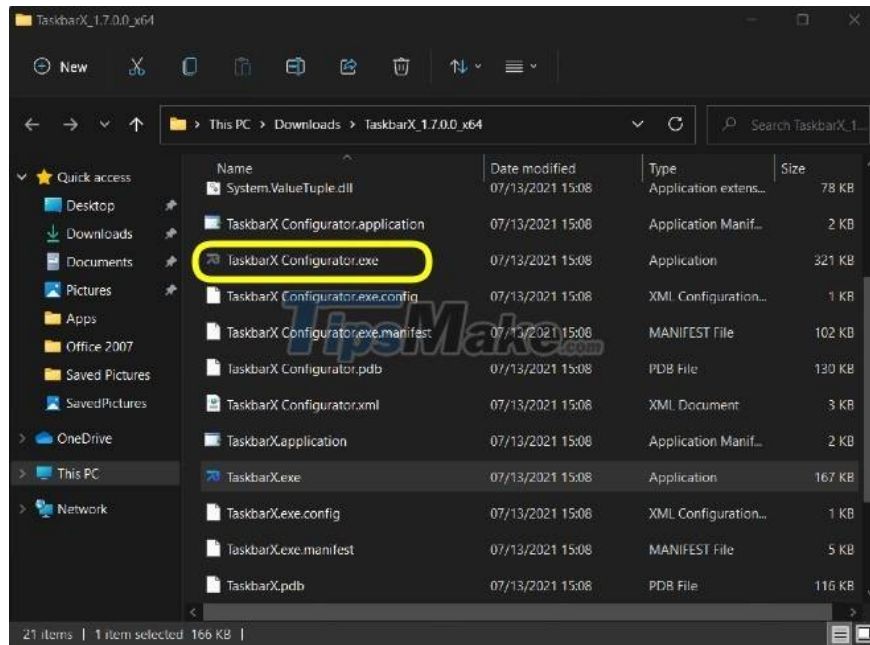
TaskbarX_1.7.0.0_x64

New

This PC > Downloads > TaskbarX_1.7.0.0_x64

Search TaskbarX_1...

Quick access
Desktop
Downloads
Documents
Pictures
Apps
Office 2007
Saved Pictures
SavedPictures
OneDrive
This PC
Network

| Name | Date modified | Type | Size |
|---|---|---|---|
| System.ValueTuple.dll | 07/13/2021 15:08 | Application extens... | 78 KB |
| TaskbarX Configurator.application | 07/13/2021 15:08 | Application Manif... | 2 KB |
| TaskbarX Configurator.exe | 07/13/2021 15:08 | Application | 321 KB |
| TaskbarX Configurator.exe.config | 07/13/2021 15:08 | XML Configuration... | 1 KB |
| TaskbarX Configurator.exe.manifest | 07/13/2021 15:08 | MANIFEST File | 102 KB |
| TaskbarX Configurator.pdb | 07/13/2021 15:08 | PDB File | 130 KB |
| TaskbarX Configurator.xml | 07/13/2021 15:08 | XML Document | 3 KB |
| TaskbarX.application | 07/13/2021 15:08 | Application Manif... | 2 KB |
| TaskbarX.exe | 07/13/2021 15:08 | Application | 167 KB |
| TaskbarX.exe.config | 07/13/2021 15:08 | XML Configuration... | 1 KB |
| TaskbarX.exe.manifest | 07/13/2021 15:08 | MANIFEST File | 5 KB |
| TaskbarX.pdb | 07/13/2021 15:08 | PDB File | 116 KB |

TipsMake.com

21 items | 1 item selected 166 KB |